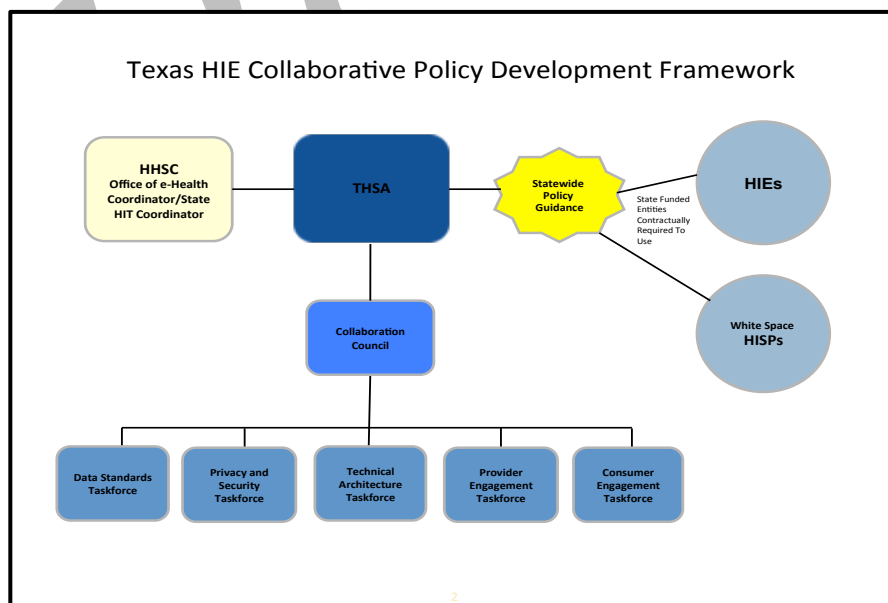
Texas HIE Collaborative Policy Development Framework

HHSC
Office of e-Health Coordinator/State HIT Coordinator

THSA

Statewide Policy Guidance

State Funded Entities Contractually Required To Use

HIEs

White Space HISPs

Collaboration Council

Data Standards Taskforce

Privacy and Security Taskforce

Technical Architecture Taskforce

Provider Engagement Taskforce

Consumer Engagement Taskforce

2